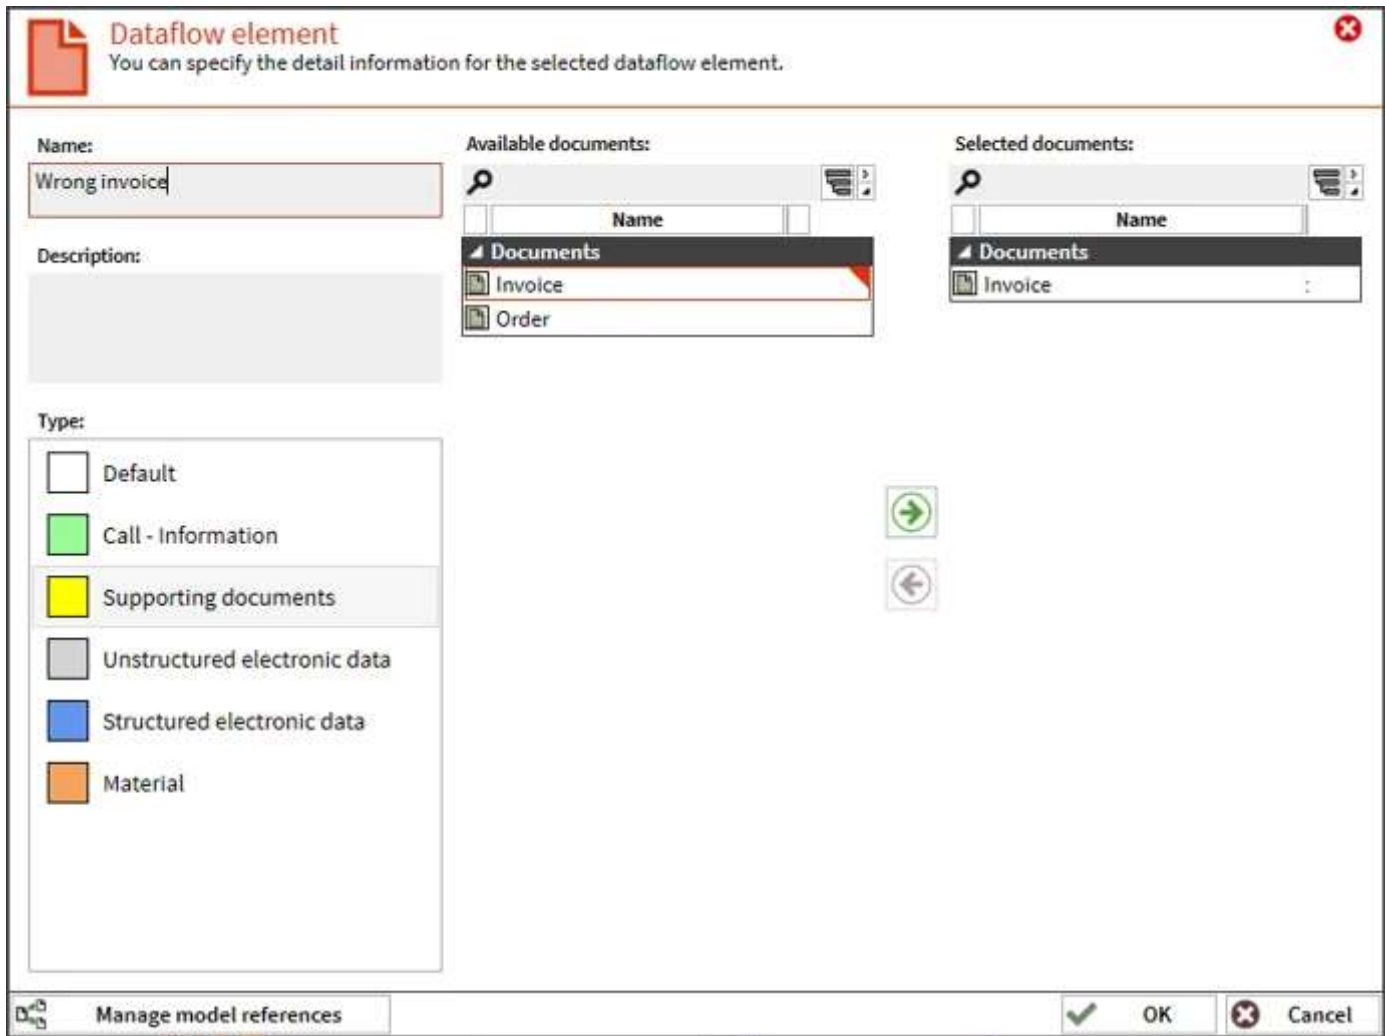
Dataflow element
You can specify the detail information for the selected dataflow element.

Name:
Wrong invoice

Description:

Type:
Default
Call - Information
Supporting documents
Unstructured electronic data
Structured electronic data
Material

Available documents:

| Name |
|---|
| Documents |
| Invoice |
| Order |

Selected documents:

| Name |
|---|
| Documents |
| Invoice |

Manage model references

OK

Cancel